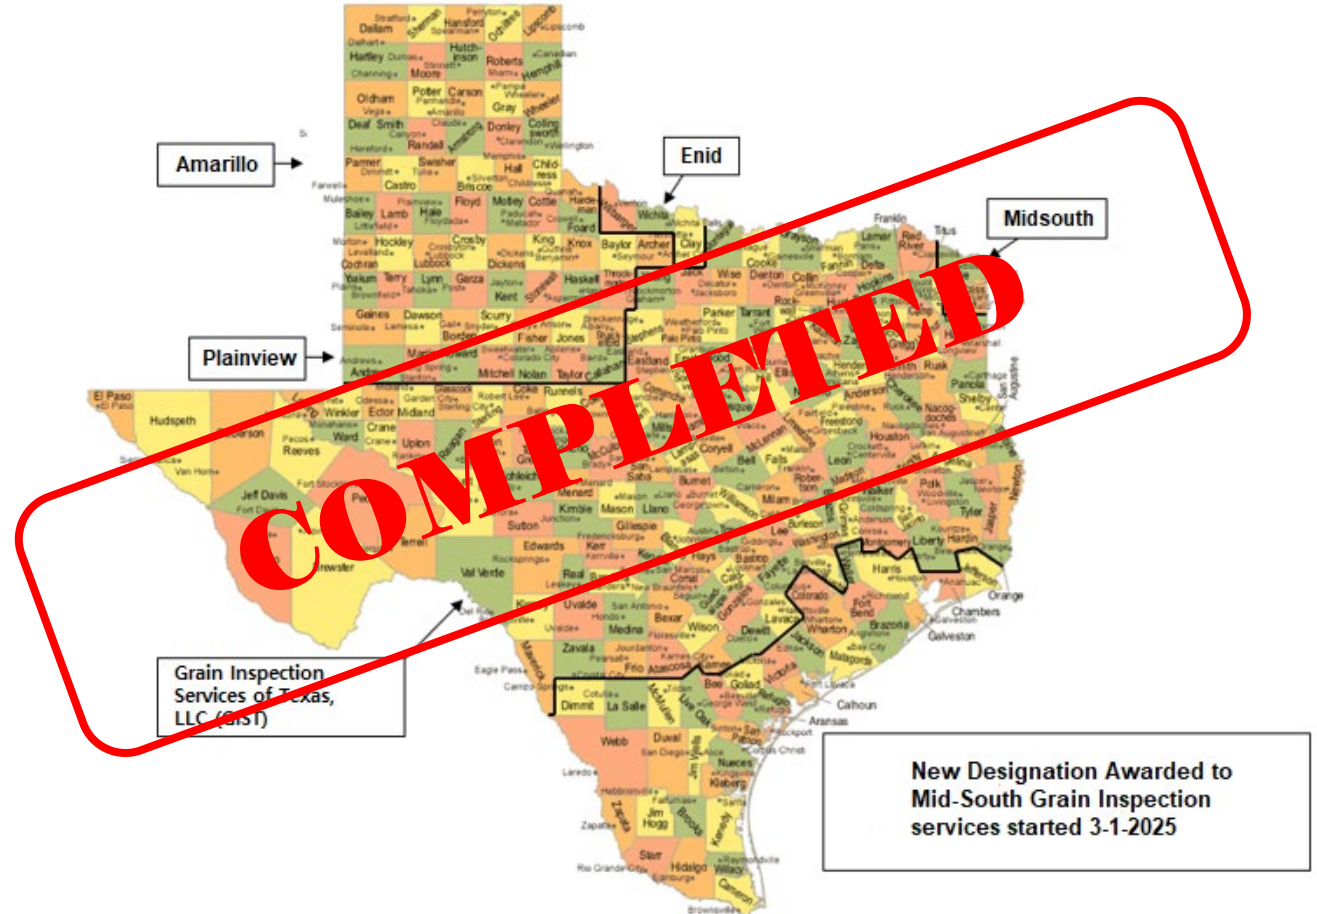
Amarillo

Enid

Midsouth

Plainview

COMPLETED

Grain Inspection Services of Texas, LLC (GIST)

New Designation Awarded to Mid-South Grain Inspection services started 3-1-2025

Dallam, Sherman, Hansford, Ochiltree, Lipscomb, Hartley, Moore, Hutchinson, Roberts, Hemphill, Oldham, Potter, Carson, Gray, Wheeler, Deaf Smith, Randall, Armstrong, Donley, Collingsworth, Parmer, Castro, Swisher, Briscoe, Hall, Childress, Bailey, Lamb, Hale, Floyd, Motley, Cottle, Hardeman, Wilbarger, Wichita, Clay, Foard, Cochran, Hockley, Lubbock, Crosby, Dickens, King, Knox, Baylor, Archer, Yoakum, Terry, Lynn, Garza, Kent, Stonewall, Haskell, Throckmorton, Young, Jack, Wise, Denton, Collin, Grayson, Fannin, Lamar, Red River, Titus, Franklin, Delta, Hopkins, Gaines, Dawson, Scurry, Fisher, Jones, Taylor, Callahan, Eastland, Stephens, Palo Pinto, Parker, Tarrant, Rockwall, Andrews, Martin, Howard, Mitchell, Nolan, Coke, Runnels, El Paso, Hudspeth, Culberson, Winkler, Ector, Midland, Glasscock, Sterling, Reeves, Ward, Crane, Upton, Reagan, Pecos, Jeff Davis, Presidio, Brewster, Terrell, Val Verde, Sutton, Kimble, Menard, Mason, Llano, Gillespie, Edwards, Kerr, Real, Uvalde, Medina, Bexar, Wilson, Zavala, Frio, Atascosa, Dimmit, La Salle, McMullen, Live Oak, Bee, Goliad, Webb, Duval, Jim Wells, Nueces, Kleberg, Zapata, Jim Hogg, Brooks, Kenedy, Starr, Hidalgo, Willacy, Cameron, Aransas, Calhoun, Matagorda, Brazoria, Galveston, Chambers, Harris, Fort Bend, Wharton, Jackson, Victoria, Colorado, Lavaca, Dewitt, Gonzales, Comal, Hays, Burnet, Bell, Coryell, McLennan, Falls, Milam, Burleson, Robertson, Leon, Houston, Anderson, Henderson, Rusk, Nacogdoches, Shelby, Panola, Angelina, Polk, Tyler, Jasper, Newton, Liberty, Hardin, Orange, Jefferson, Montgomery, Walker, Washington, Lee, Fayette, Freestone, Ellis, Hood